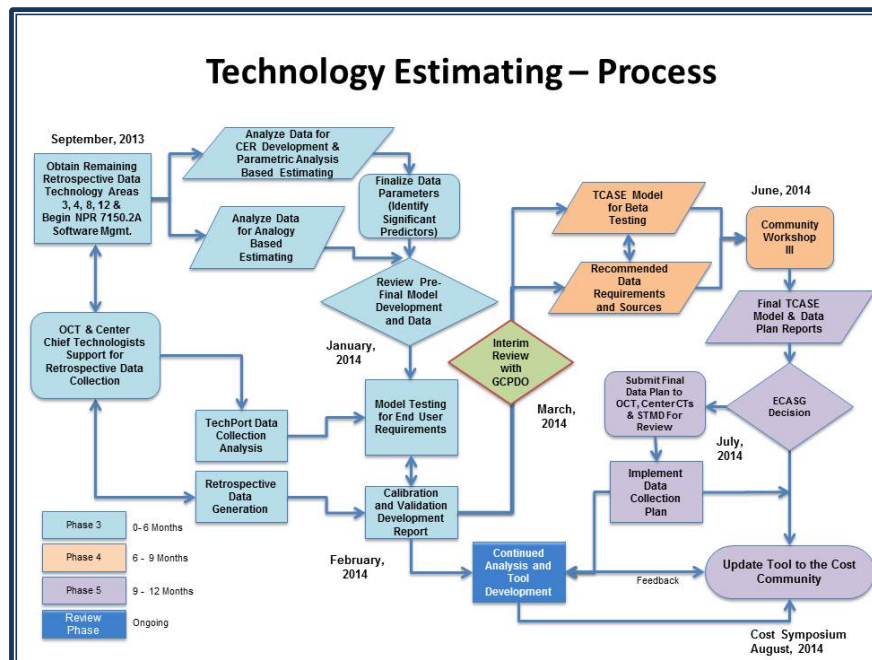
Technology Estimating – Process

September, 2013

Obtain Remaining Retrospective Data Technology Areas 3, 4, 8, 12 & Begin NPR 7150.2A Software Mgmt.

Analyze Data for CER Development & Parametric Analysis Based Estimating

Analyze Data for Analogy Based Estimating

Finalize Data Parameters (Identify Significant Predictors)

Review Pre-Final Model Development and Data

TCASE Model for Beta Testing

Recommended Data Requirements and Sources

June, 2014

Community Workshop III

Final TCASE Model & Data Plan Reports

OCT & Center Chief Technologists Support for Retrospective Data Collection

January, 2014

Interim Review with GCPDO

March, 2014

TechPort Data Collection Analysis

Model Testing for End User Requirements

Submit Final Data Plan to OCT, Center CTs & STMD For Review

ECASG Decision

July, 2014

Retrospective Data Generation

Calibration and Validation Development Report

Implement Data Collection Plan

Phase 3 | 0- 6 Months

Phase 4 | 6 - 9 Months

Phase 5 | 9 - 12 Months

Review Phase | Ongoing

February, 2014

Continued Analysis and Tool Development

Feedback

Update Tool to the Cost Community

Cost Symposium August, 2014